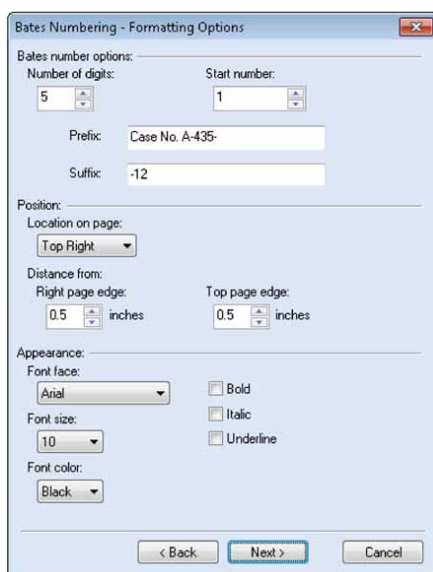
Bates Numbering - Formatting Options

Bates number options:

Number of digits:
5

Start number:
1

Prefix: Case No. A-435-

Suffix: -12

Position:

Location on page:
Top Right

Distance from:

Right page edge:
0.5 inches

Top page edge:
0.5 inches

Appearance:

Font face:
Arial

Bold

Italic

Underline

Font size:
10

Font color:
Black

< Back

Next >

Cancel